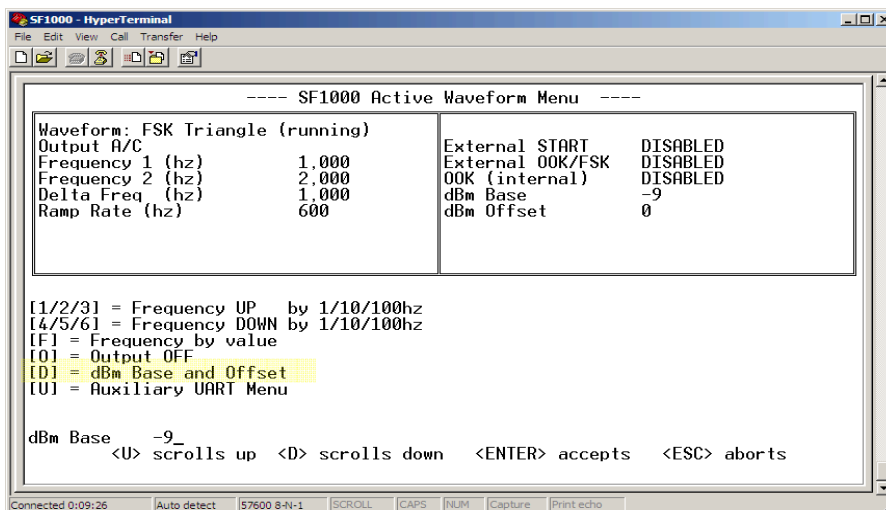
SF1000 - HyperTerminal
File Edit View Call Transfer Help

---- SF1000 Active Waveform Menu ----

Waveform: FSK Triangle (running)
Output A/C
Frequency 1 (hz) 1,000
Frequency 2 (hz) 2,000
Delta Freq (hz) 1,000
Ramp Rate (hz) 600

External START DISABLED
External OOK/FSK DISABLED
OOK (internal) DISABLED
dBm Base -9
dBm Offset 0

[1/2/3] = Frequency UP by 1/10/100hz
[4/5/6] = Frequency DOWN by 1/10/100hz
[F] = Frequency by value
[O] = Output OFF
[D] = dBm Base and Offset
[U] = Auxiliary UART Menu

dBm Base -9_
<U> scrolls up <D> scrolls down <ENTER> accepts <ESC> aborts

Connected 0:09:26 Auto detect 57600 8-N-1 SCROLL CAPS NUM Capture Print echo